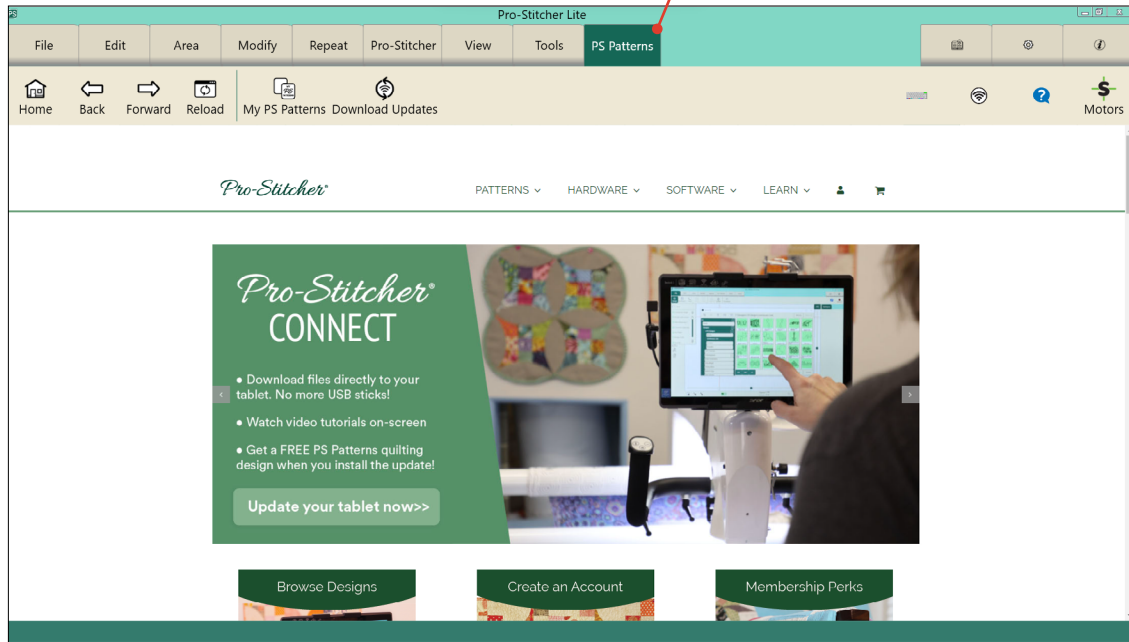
Pro-Stitcher Lite

File Edit Area Modify Repeat Pro-Stitcher View Tools PS Patterns

Home Back Forward Reload My PS Patterns Download Updates Motors

Pro-Stitcher®

PATTERNS HARDWARE SOFTWARE LEARN

Pro-Stitcher® CONNECT

• Download files directly to your tablet. No more USB sticks!

• Watch video tutorials on-screen

• Get a FREE PS Patterns quilting design when you install the update!

Update your tablet now>>

Browse Designs

Create an Account

Membership Perks